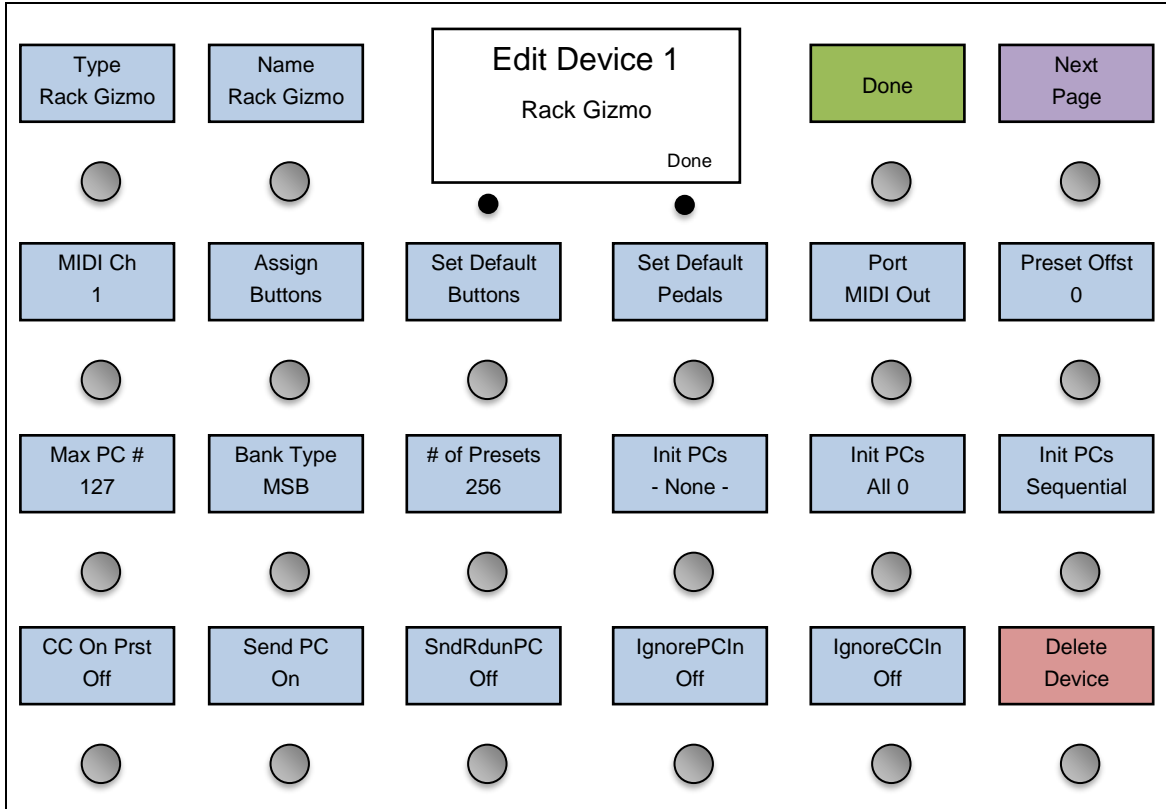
Type
Rack Gizmo

Name
Rack Gizmo

Edit Device 1
Rack Gizmo
Done

Done

Next
Page

MIDI Ch
1

Assign
Buttons

Set Default
Buttons

Set Default
Pedals

Port
MIDI Out

Preset Offst
0

Max PC #
127

Bank Type
MSB

# of Presets
256

Init PCs
- None -

Init PCs
All 0

Init PCs
Sequential

CC On Prst
Off

Send PC
On

SndRdunPC
Off

IgnorePCIn
Off

IgnoreCCIn
Off

Delete
Device